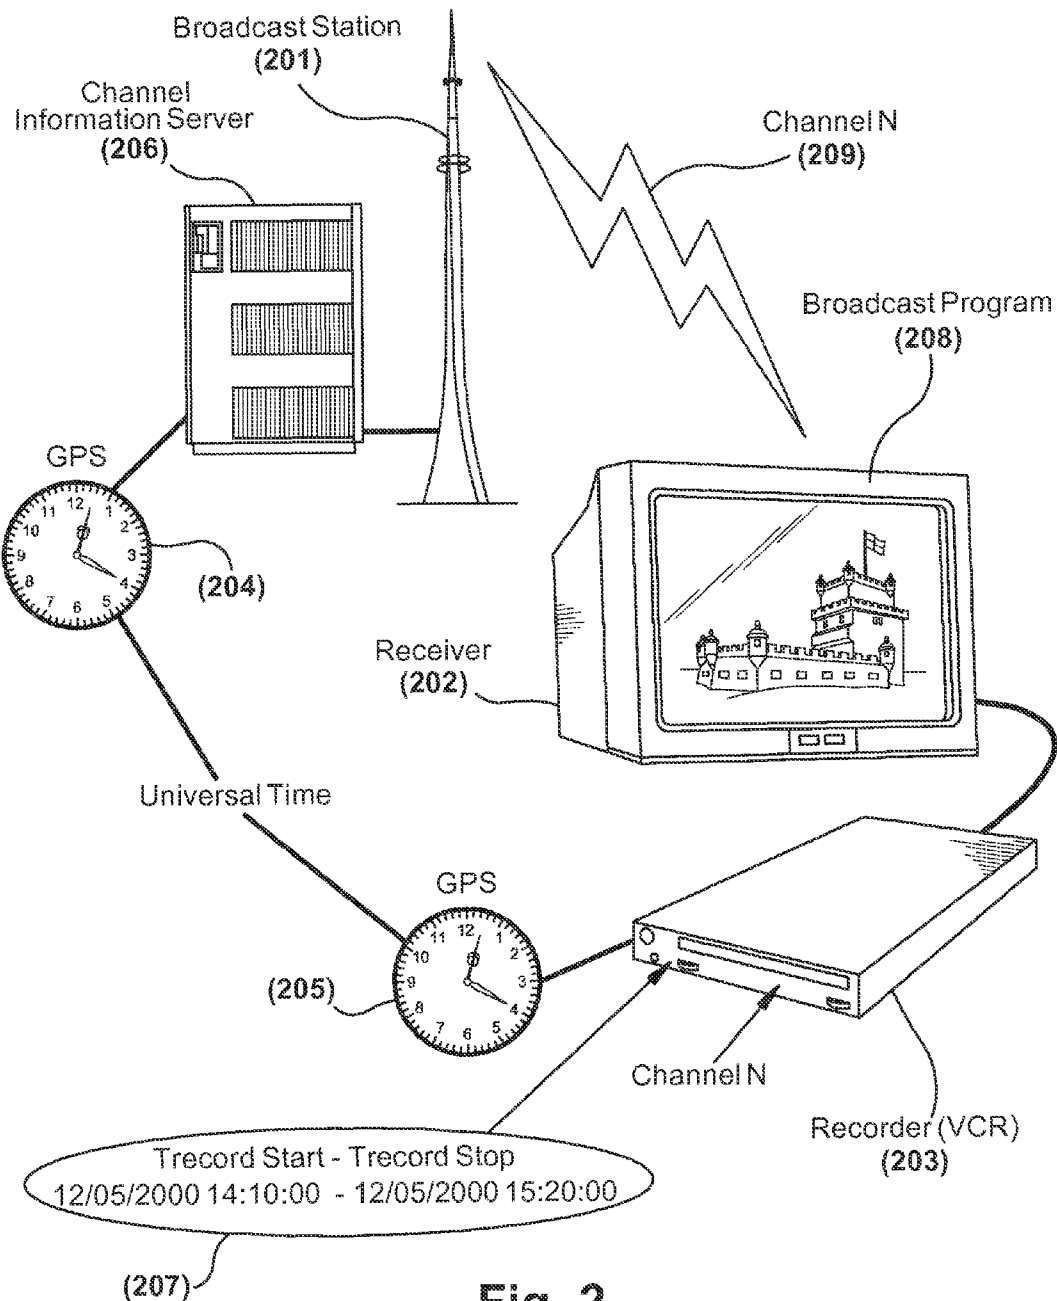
Broadcast Station
(201)

Channel Information Server
(206)

Channel N
(209)

Broadcast Program
(208)

GPS

12
1
2
3
4
5
6
7
8
9
10
11

(204)

Receiver
(202)

Universal Time

GPS

12
1
2
3
4
5
6
7
8
9
10
11

(205)

Channel N

Recorder (VCR)
(203)

Trecord Start - Trecord Stop
12/05/2000 14:10:00 - 12/05/2000 15:20:00

(207)

Fig. 2